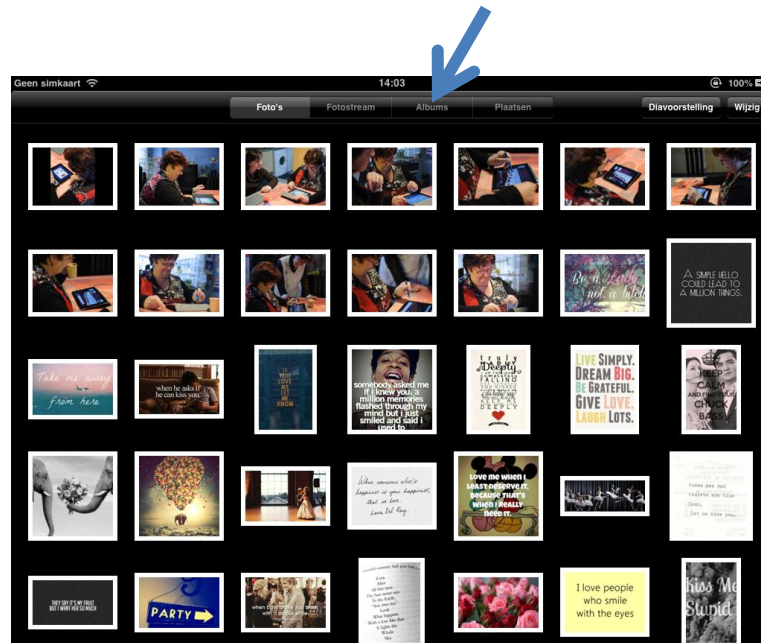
Geen simkaart
14:03
100%
Foto's
Fotostream
Albums
Plaatsen
Diavoorstelling
Wijzig

Be a Lady not a bitch
A SIMPLE HELLO COULD LEAD TO A MILLION THINGS.
Take me away from here
when he asks if he can kiss you
somebody asked me if I knew you. a million memories flashed through my mind but I just smiled and said I used to.
truly madly Deeply
LIVE SIMPLY. DREAM BIG. BE GRATEFUL. GIVE LOVE. LAUGH LOTS.
KEEP CALM AND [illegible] CHUCK BASS
When someone else's happiness is your happiness, that is love. Lana Del Rey
LOVE ME WHEN I LEAST DESERVE IT, BECAUSE THAT'S WHEN I REALLY NEED IT.
THEY SAY IT'S MY FAULT, BUT I WANT HER SO MUCH
PARTY
I love people who smile with the eyes
Kiss Me Stupid